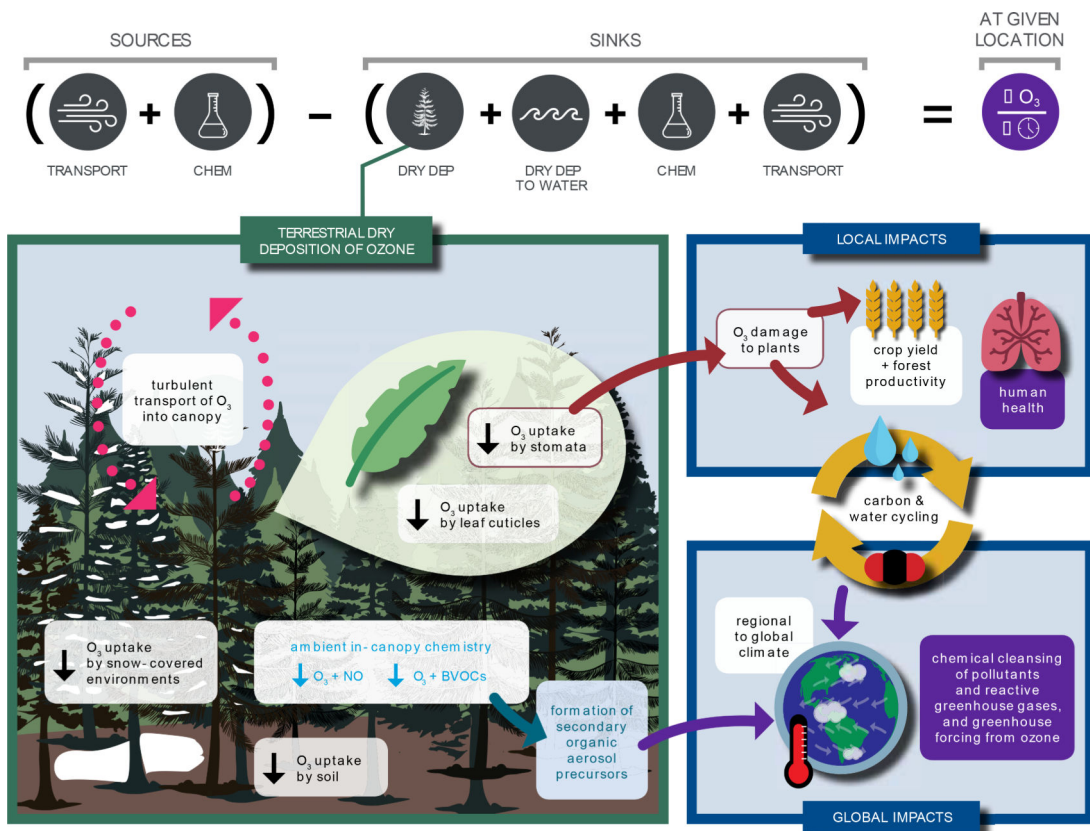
SOURCES

SINKS

AT GIVEN LOCATION

TRANSPORT + CHEM − ( DRY DEP + DRY DEP TO WATER + CHEM + TRANSPORT ) =

$\frac{\partial O_3}{\partial t}$

TERRESTRIAL DRY DEPOSITION OF OZONE

turbulent transport of $O_3$ into canopy

$O_3$ uptake by stomata

$O_3$ uptake by leaf cuticles

$O_3$ uptake by snow-covered environments

ambient in-canopy chemistry
$O_3$ + NO   $O_3$ + BVOCs

$O_3$ uptake by soil

formation of secondary organic aerosol precursors

LOCAL IMPACTS

$O_3$ damage to plants

crop yield + forest productivity

human health

carbon & water cycling

regional to global climate

chemical cleansing of pollutants and reactive greenhouse gases, and greenhouse forcing from ozone

GLOBAL IMPACTS